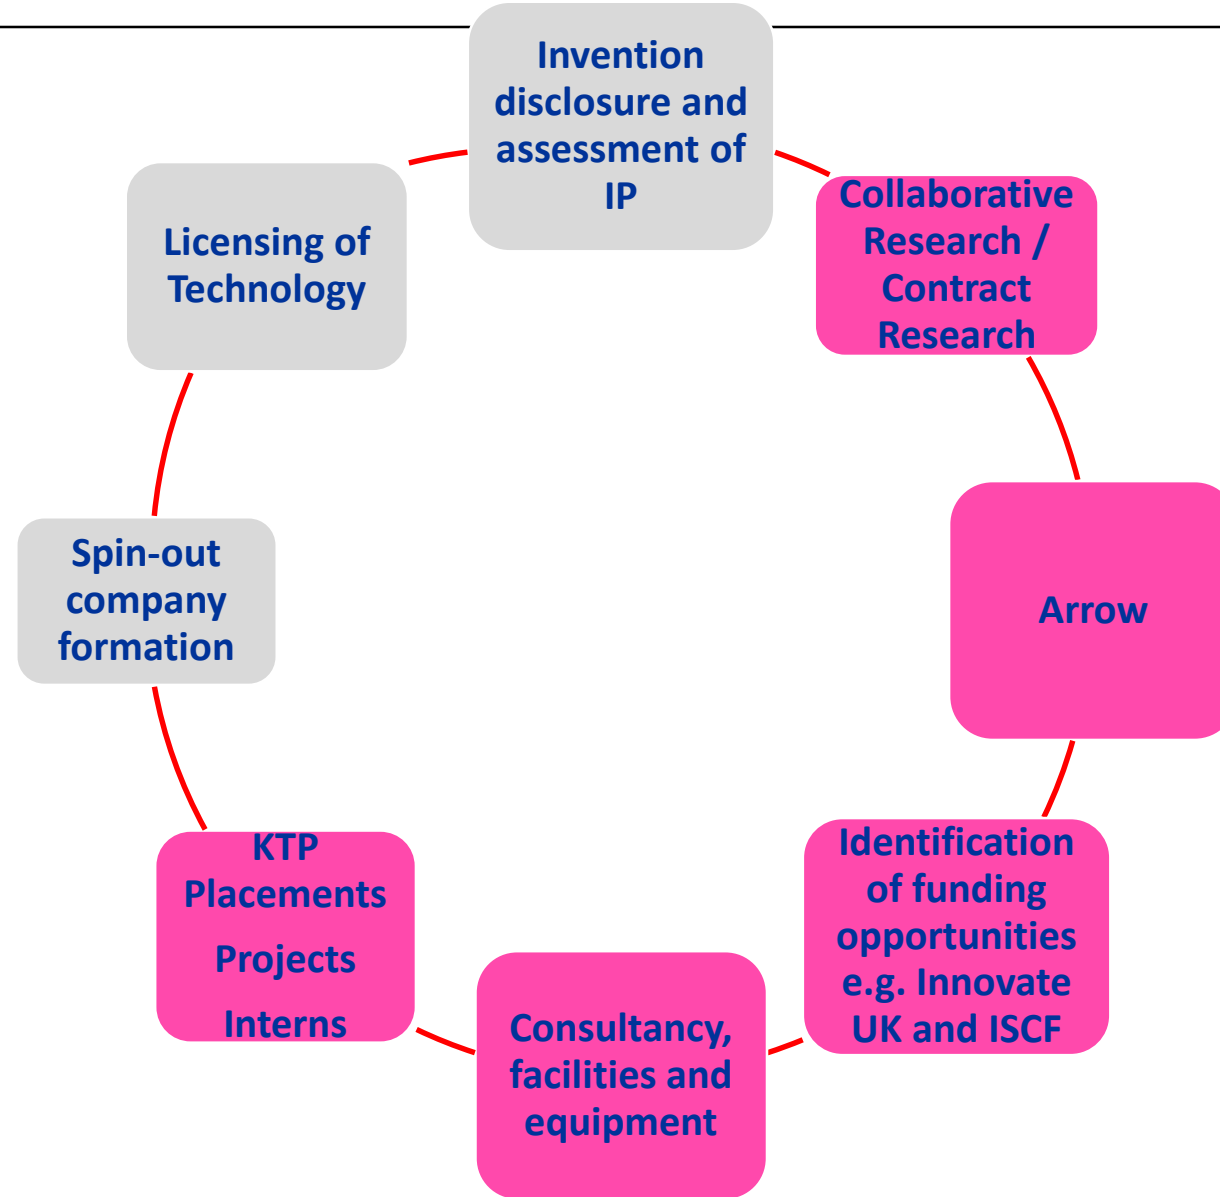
Invention disclosure and assessment of IP

Collaborative Research / Contract Research

Arrow

Identification of funding opportunities e.g. Innovate UK and ISCF

Consultancy, facilities and equipment

KTP Placements

Projects

Interns

Spin-out company formation

Licensing of Technology